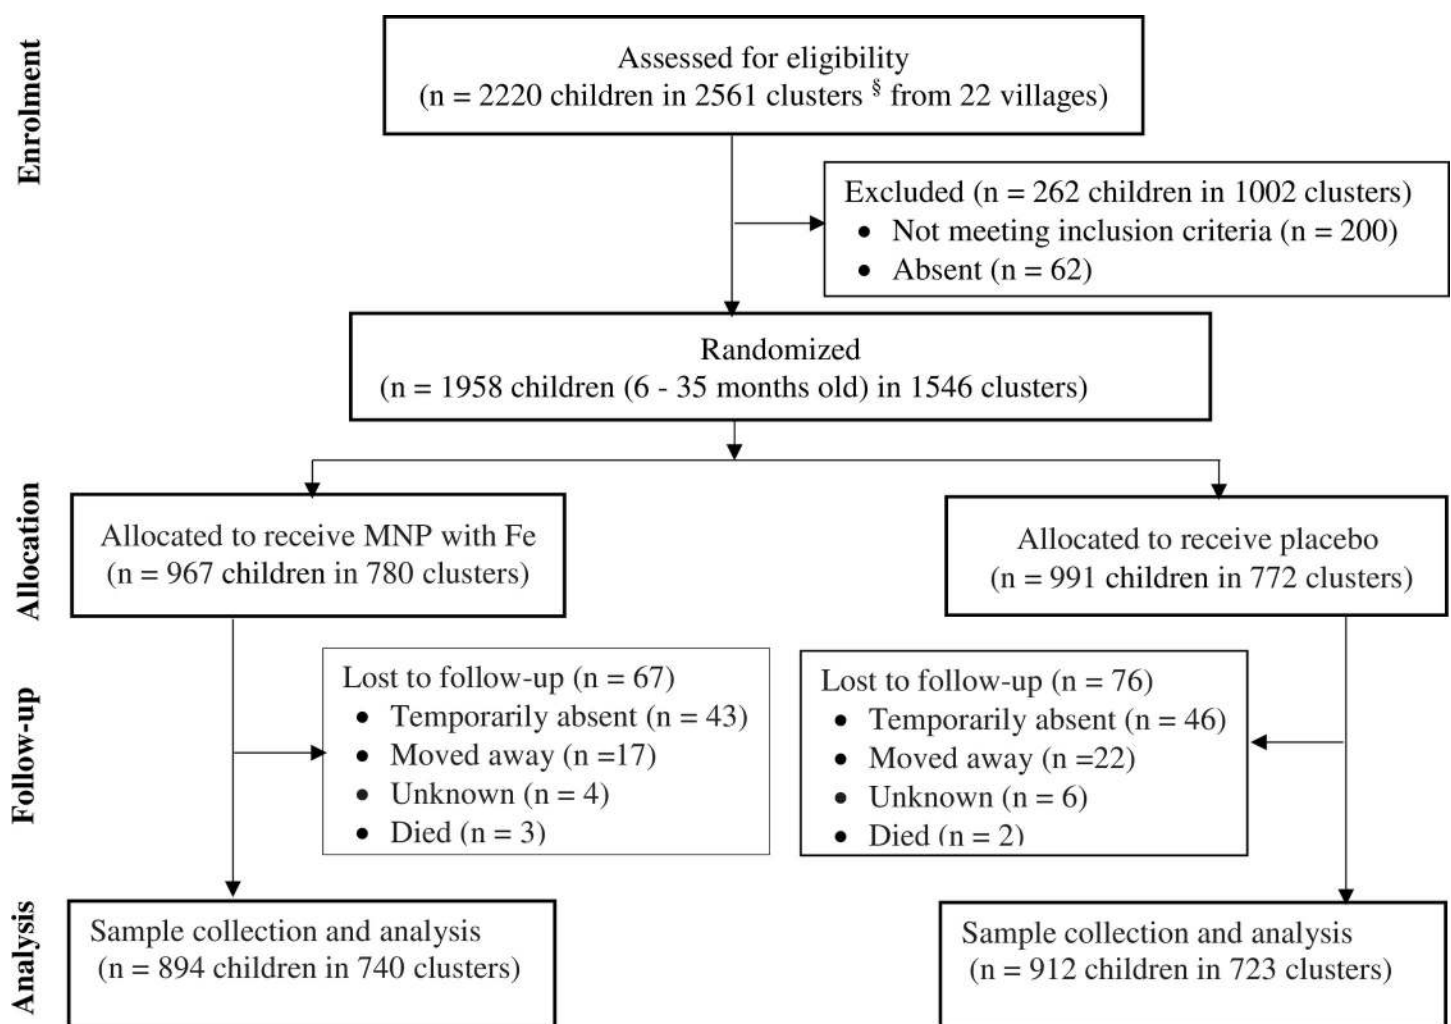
Enrolment

Assessed for eligibility
(n = 2220 children in 2561 clusters § from 22 villages)

Excluded (n = 262 children in 1002 clusters)
- Not meeting inclusion criteria (n = 200)
- Absent (n = 62)

Randomized
(n = 1958 children (6 - 35 months old) in 1546 clusters)

Allocation

Allocated to receive MNP with Fe
(n = 967 children in 780 clusters)

Allocated to receive placebo
(n = 991 children in 772 clusters)

Follow-up

Lost to follow-up (n = 67)
- Temporarily absent (n = 43)
- Moved away (n =17)
- Unknown (n = 4)
- Died (n = 3)

Lost to follow-up (n = 76)
- Temporarily absent (n = 46)
- Moved away (n =22)
- Unknown (n = 6)
- Died (n = 2)

Analysis

Sample collection and analysis
(n = 894 children in 740 clusters)

Sample collection and analysis
(n = 912 children in 723 clusters)